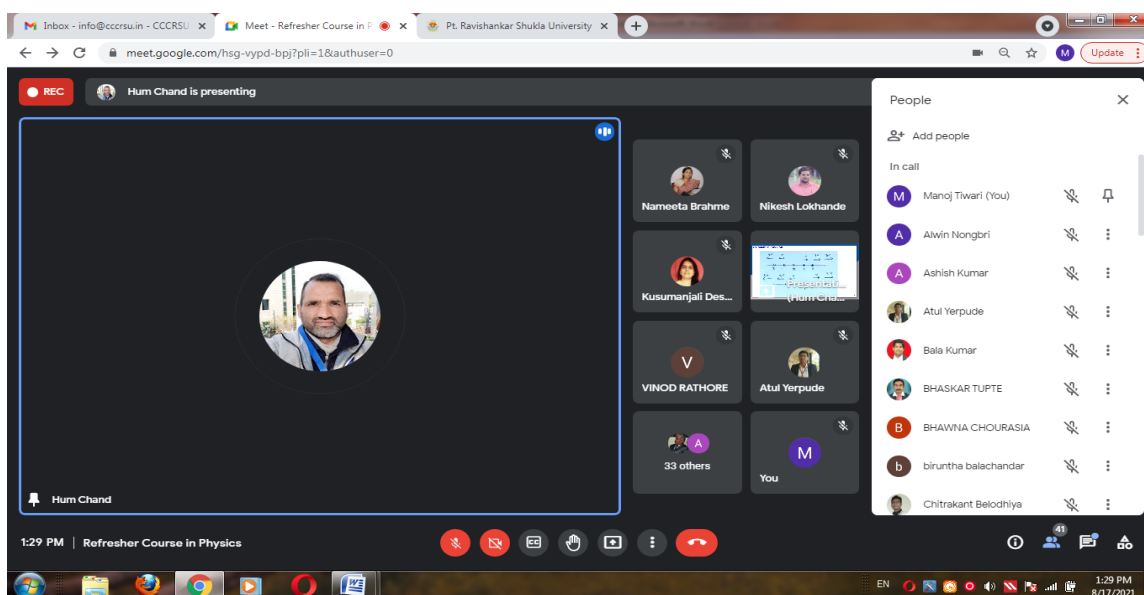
Inbox - info@cccrsu.in - CCCRSU ×
Meet - Refresher Course in P ×
Pt. Ravishankar Shukla University ×
meet.google.com/hsg-vypd-bpj?pli=1&authuser=0
Update
REC
Hum Chand is presenting
People
Add people
In call
Manoj Tiwari (You)
Alwin Nongbri
Ashish Kumar
Atul Yerpude
Bala Kumar
BHASKAR TUPTE
BHAWNA CHOURASIA
biruntha balachandar
Chitrakant Belodhiya
Nameeta Brahme
Nikesh Lokhande
Kusumanjali Des...
Presentati... (Hum Cha...
VINOD RATHORE
Atul Yerpude
33 others
You
Hum Chand
1:29 PM | Refresher Course in Physics
41
EN
1:29 PM
8/17/2021